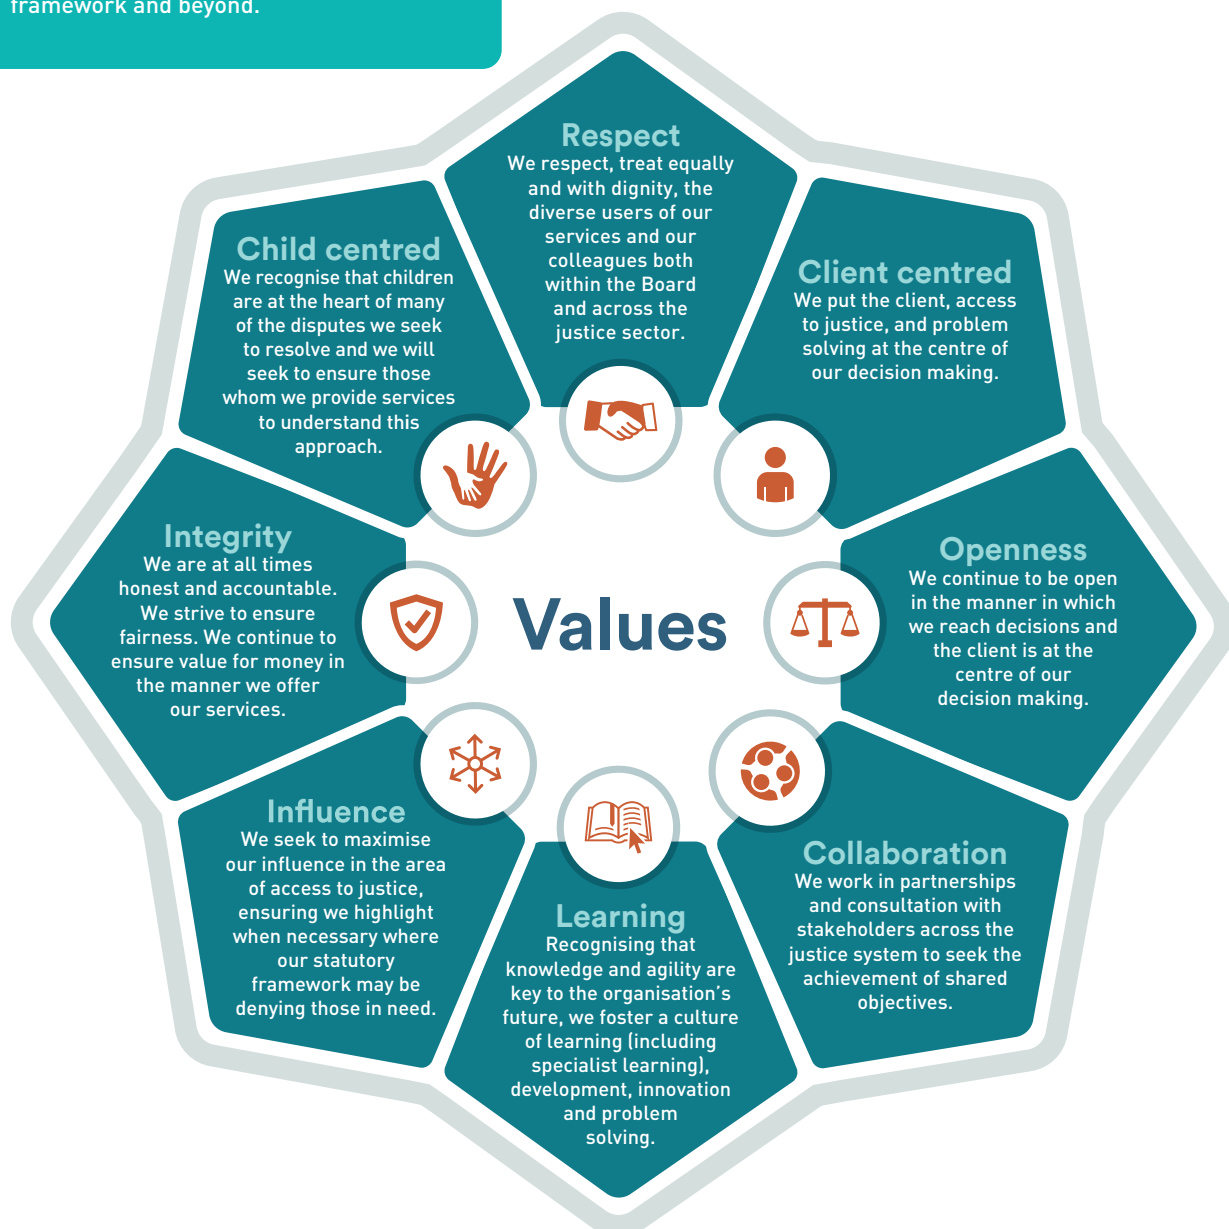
framework and beyond.

Respect
We respect, treat equally and with dignity, the diverse users of our services and our colleagues both within the Board and across the justice sector.

Client centred
We put the client, access to justice, and problem solving at the centre of our decision making.

Openness
We continue to be open in the manner in which we reach decisions and the client is at the centre of our decision making.

Collaboration
We work in partnerships and consultation with stakeholders across the justice system to seek the achievement of shared objectives.

Learning
Recognising that knowledge and agility are key to the organisation's future, we foster a culture of learning (including specialist learning), development, innovation and problem solving.

Influence
We seek to maximise our influence in the area of access to justice, ensuring we highlight when necessary where our statutory framework may be denying those in need.

Integrity
We are at all times honest and accountable. We strive to ensure fairness. We continue to ensure value for money in the manner we offer our services.

Child centred
We recognise that children are at the heart of many of the disputes we seek to resolve and we will seek to ensure those whom we provide services to understand this approach.

Values